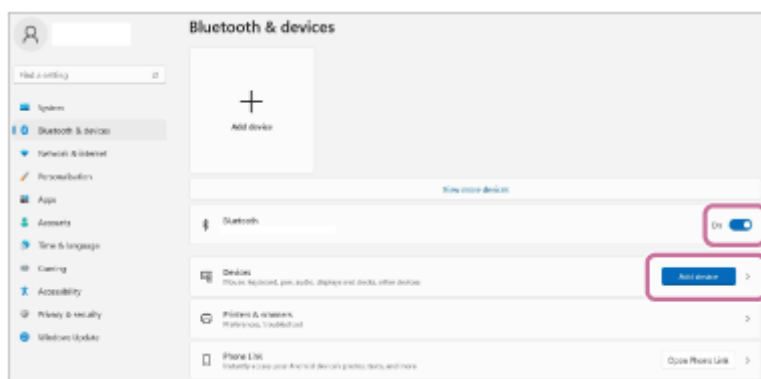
Bluetooth & devices

Find a setting

System
Bluetooth & devices
Network & internet
Personalisation
Apps
Accounts
Time & language
Gaming
Accessibility
Privacy & security
Windows Update

+
Add device

View more devices

Bluetooth
On

Devices
Mouse, keyboard, pen, audio, displays and docks, other devices
Add device

Printers & scanners
Preferences, troubleshoot

Phone Link
Instantly access your Android device's photos, texts, and more
Open Phone Link